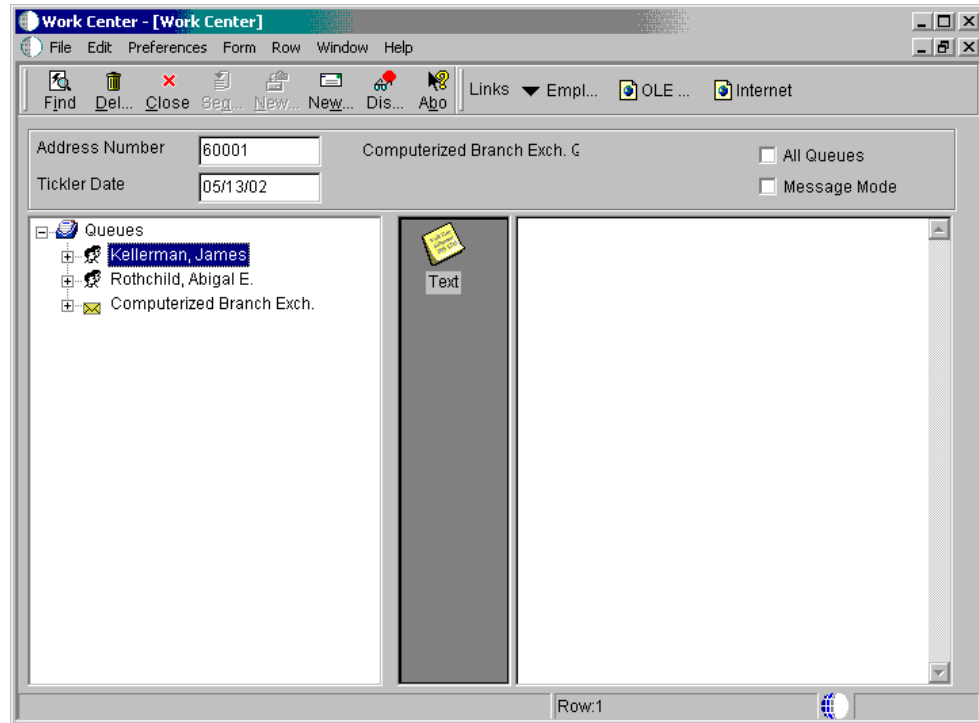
Work Center - [Work Center]

File Edit Preferences Form Row Window Help

Find Del... Close Seq... New... New... Dis... Abo Links Empl... OLE ... Internet

Address Number 60001 Computerized Branch Exch. G

Tickler Date 05/13/02

All Queues

Message Mode

Queues

Kellerman, James

Rothchild, Abigal E.

Computerized Branch Exch.

Text

Row:1